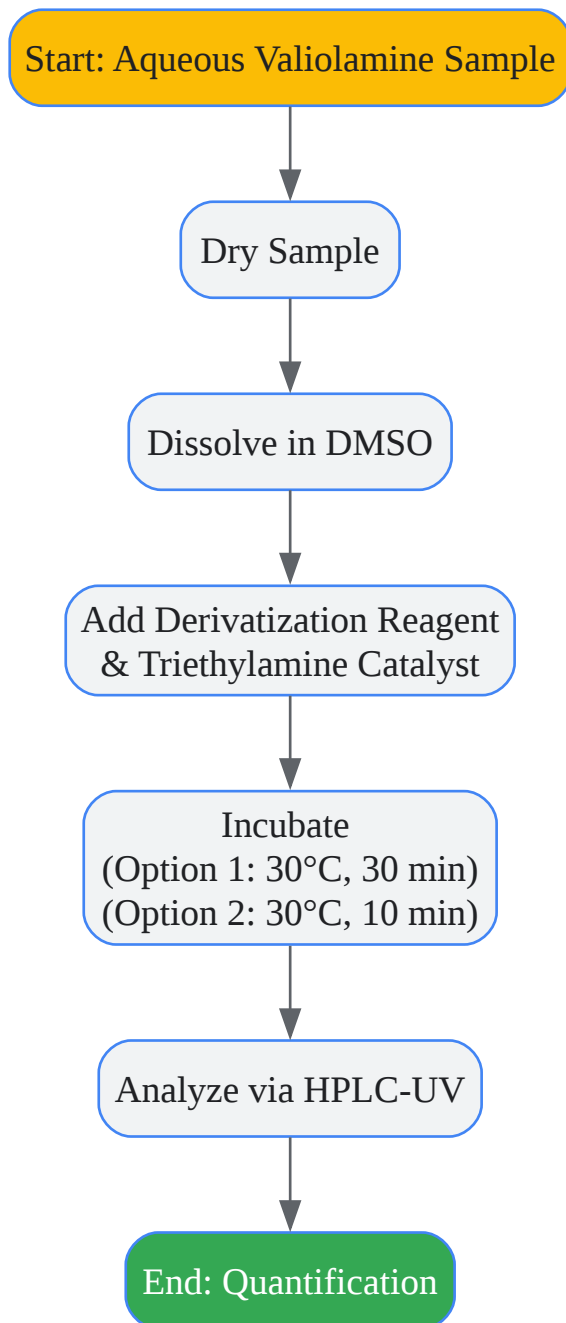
Start: Aqueous Validamine Sample

Dry Sample

Dissolve in DMSO

Add Derivatization Reagent & Triethylamine Catalyst

Incubate
(Option 1: 30°C, 30 min)
(Option 2: 30°C, 10 min)

Analyze via HPLC-UV

End: Quantification